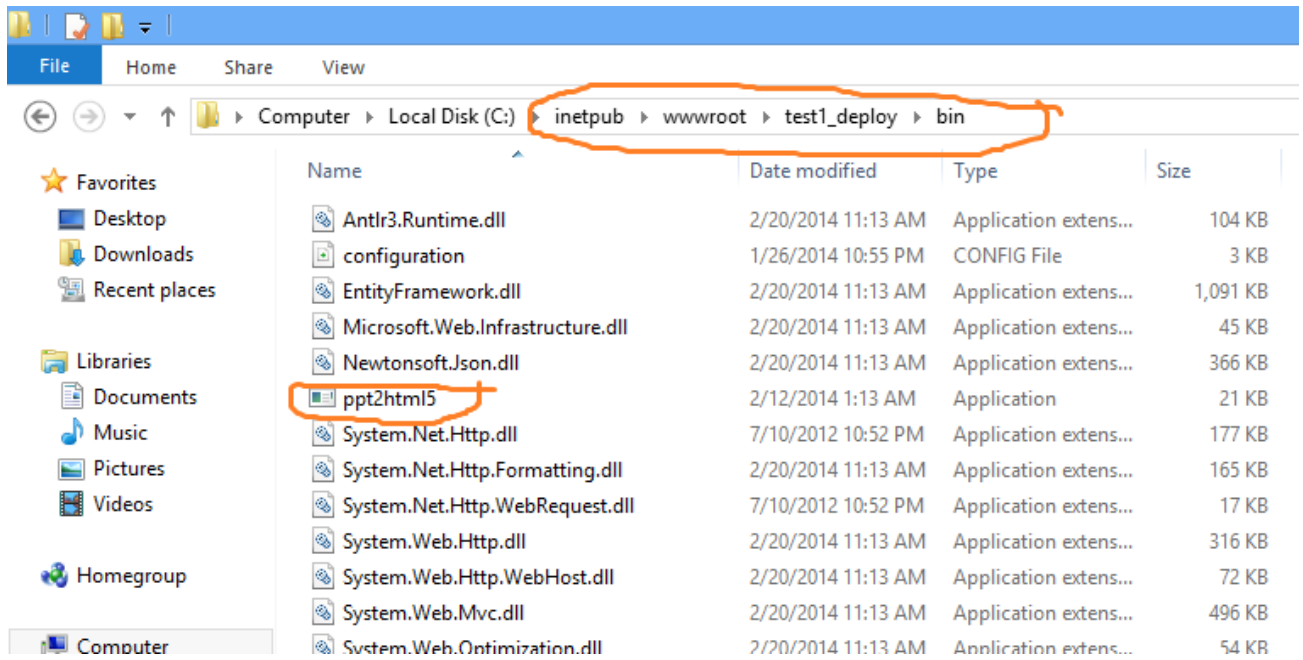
File Home Share View

Computer ▸ Local Disk (C:) ▸ inetpub ▸ wwwroot ▸ test1_deploy ▸ bin

Favorites
Desktop
Downloads
Recent places

Libraries
Documents
Music
Pictures
Videos

Homegroup

Computer

| Name | Date modified | Type | Size |
|---|---|---|---|
| Antlr3.Runtime.dll | 2/20/2014 11:13 AM | Application extens... | 104 KB |
| configuration | 1/26/2014 10:55 PM | CONFIG File | 3 KB |
| EntityFramework.dll | 2/20/2014 11:13 AM | Application extens... | 1,091 KB |
| Microsoft.Web.Infrastructure.dll | 2/20/2014 11:13 AM | Application extens... | 45 KB |
| Newtonsoft.Json.dll | 2/20/2014 11:13 AM | Application extens... | 366 KB |
| ppt2html5 | 2/12/2014 1:13 AM | Application | 21 KB |
| System.Net.Http.dll | 7/10/2012 10:52 PM | Application extens... | 177 KB |
| System.Net.Http.Formatting.dll | 2/20/2014 11:13 AM | Application extens... | 165 KB |
| System.Net.Http.WebRequest.dll | 7/10/2012 10:52 PM | Application extens... | 17 KB |
| System.Web.Http.dll | 2/20/2014 11:13 AM | Application extens... | 316 KB |
| System.Web.Http.WebHost.dll | 2/20/2014 11:13 AM | Application extens... | 72 KB |
| System.Web.Mvc.dll | 2/20/2014 11:13 AM | Application extens... | 496 KB |
| System.Web.Optimization.dll | 2/20/2014 11:13 AM | Application extens... | 54 KB |